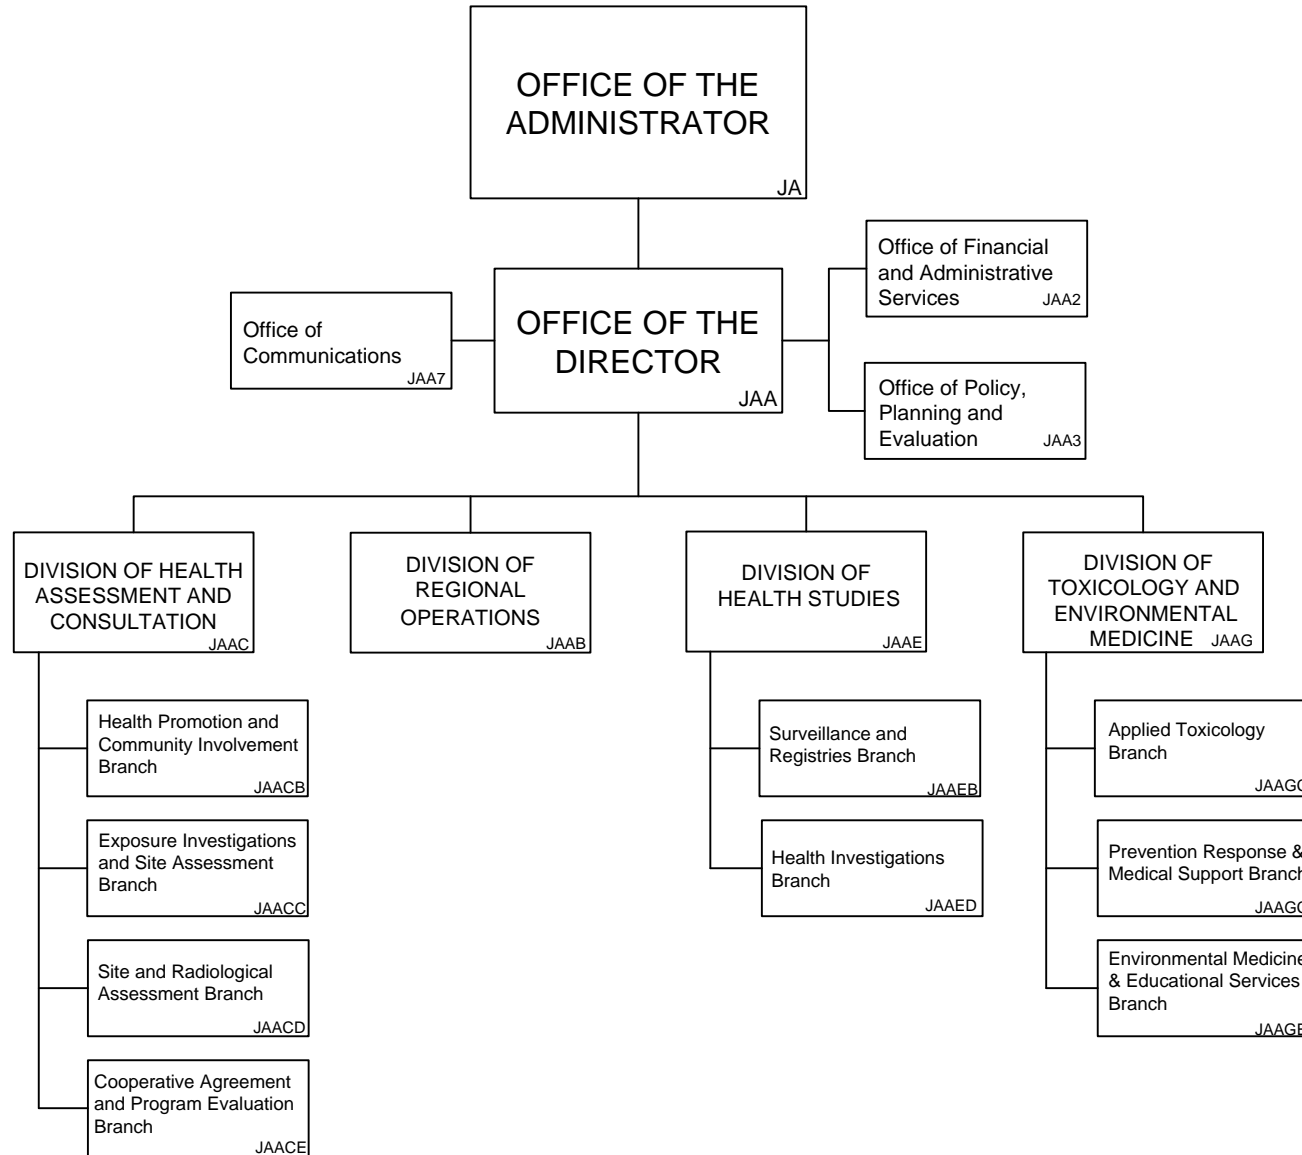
OFFICE OF THE ADMINISTRATOR
JA

Office of Communications
JAA7

OFFICE OF THE DIRECTOR
JAA

Office of Financial and Administrative Services
JAA2

Office of Policy, Planning and Evaluation
JAA3

DIVISION OF HEALTH ASSESSMENT AND CONSULTATION
JAAC

DIVISION OF REGIONAL OPERATIONS
JAAB

DIVISION OF HEALTH STUDIES
JAAE

DIVISION OF TOXICOLOGY AND ENVIRONMENTAL MEDICINE
JAAG

Health Promotion and Community Involvement Branch
JAACB

Exposure Investigations and Site Assessment Branch
JAACC

Site and Radiological Assessment Branch
JAACD

Cooperative Agreement and Program Evaluation Branch
JAACE

Surveillance and Registries Branch
JAAEB

Health Investigations Branch
JAAED

Applied Toxicology Branch
JAAG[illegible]

Prevention Response & Medical Support Branch
JAAG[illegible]

Environmental Medicine & Educational Services Branch
JAAG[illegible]